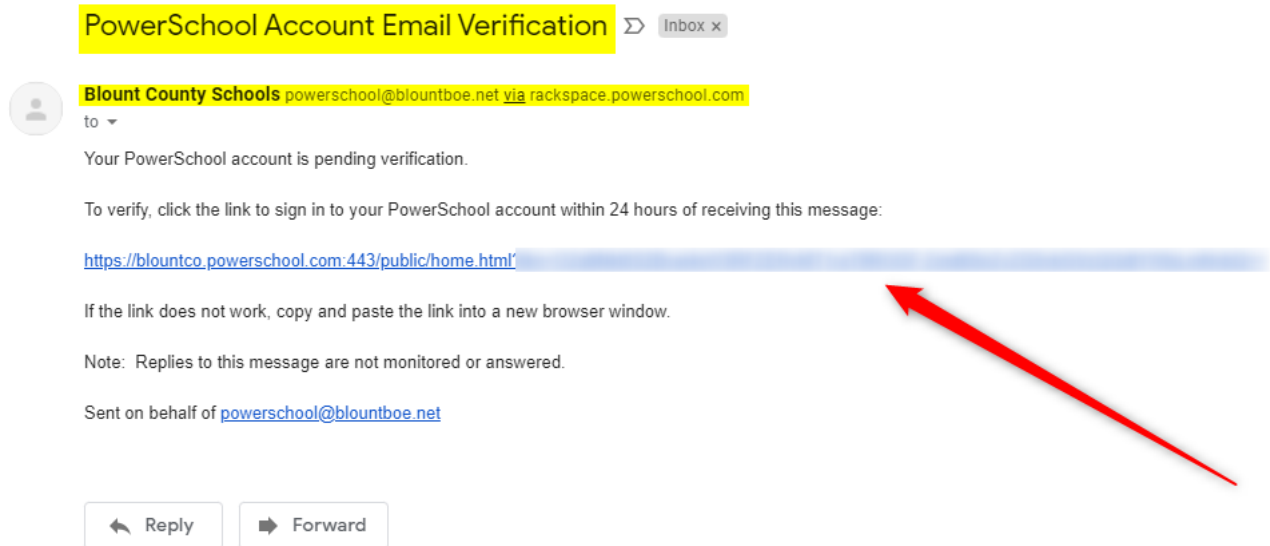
PowerSchool Account Email Verification Inbox ×

Blount County Schools powerschool@blountboe.net via rackspace.powerschool.com
to

Your PowerSchool account is pending verification.

To verify, click the link to sign in to your PowerSchool account within 24 hours of receiving this message:

https://blountco.powerschool.com:443/public/home.html?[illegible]

If the link does not work, copy and paste the link into a new browser window.

Note: Replies to this message are not monitored or answered.

Sent on behalf of powerschool@blountboe.net

Reply Forward